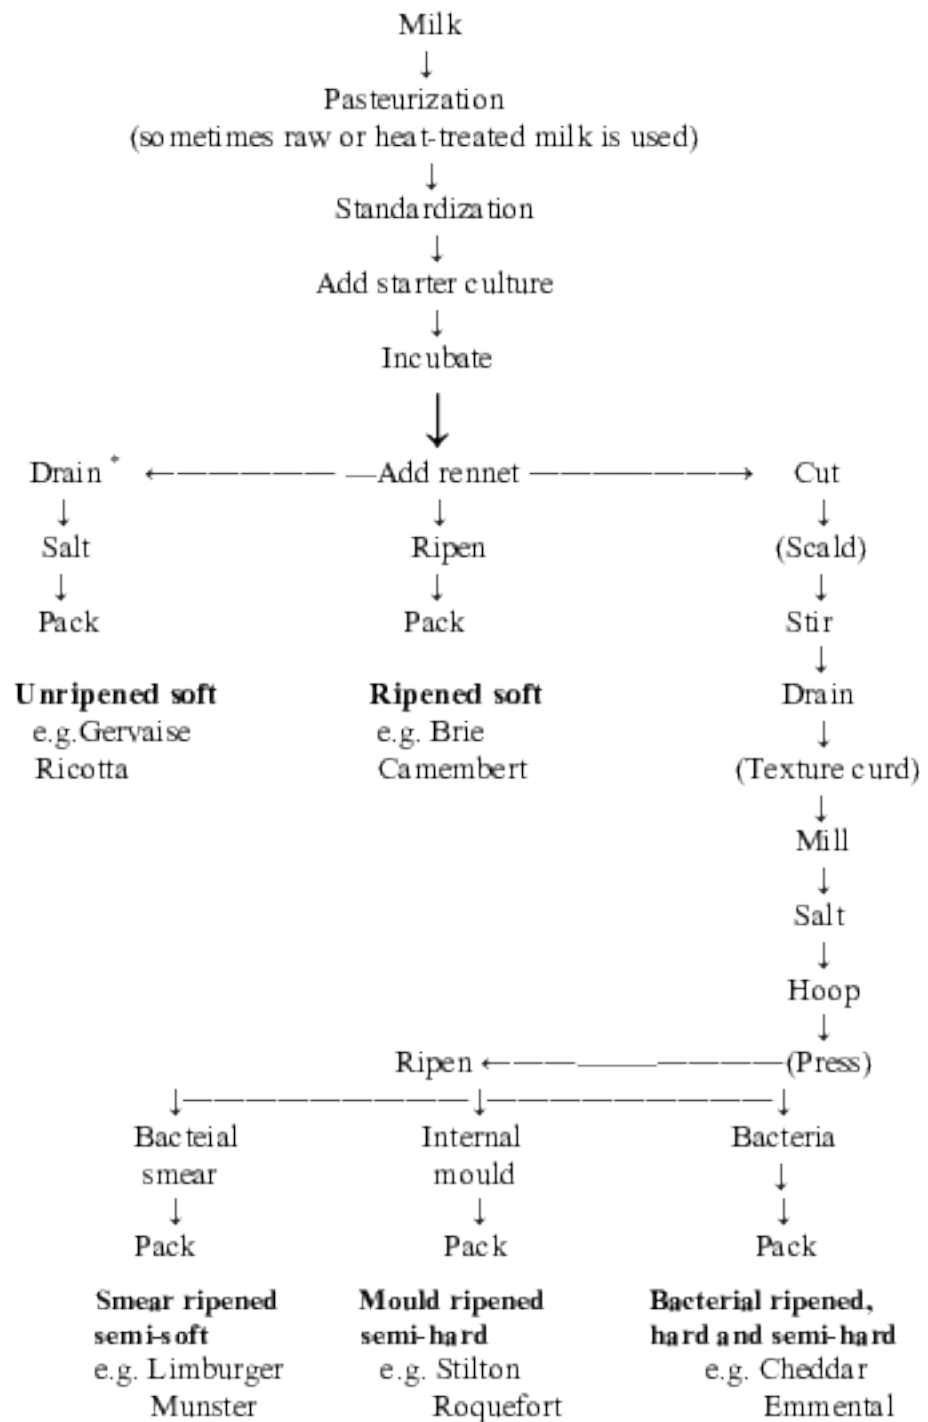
Milk
↓
Pasteurization
(sometimes raw or heat-treated milk is used)
↓
Standardization
↓
Add starter culture
↓
Incubate
↓

Drain * ← Add rennet → Cut

Drain *
↓
Salt
↓
Pack

**Unripened soft**
e.g.Gervaise
Ricotta

Add rennet
↓
Ripen
↓
Pack

**Ripened soft**
e.g. Brie
Camembert

Cut
↓
(Scald)
↓
Stir
↓
Drain
↓
(Texture curd)
↓
Mill
↓
Salt
↓
Hoop
↓
(Press)

Ripen ← (Press)

Bacteial smear
↓
Pack

**Smear ripened semi-soft**
e.g. Limburger
Munster

Internal mould
↓
Pack

**Mould ripened semi-hard**
e.g. Stilton
Roquefort

Bacteria
↓
↓
Pack

**Bacterial ripened, hard and semi-hard**
e.g. Cheddar
Emmental